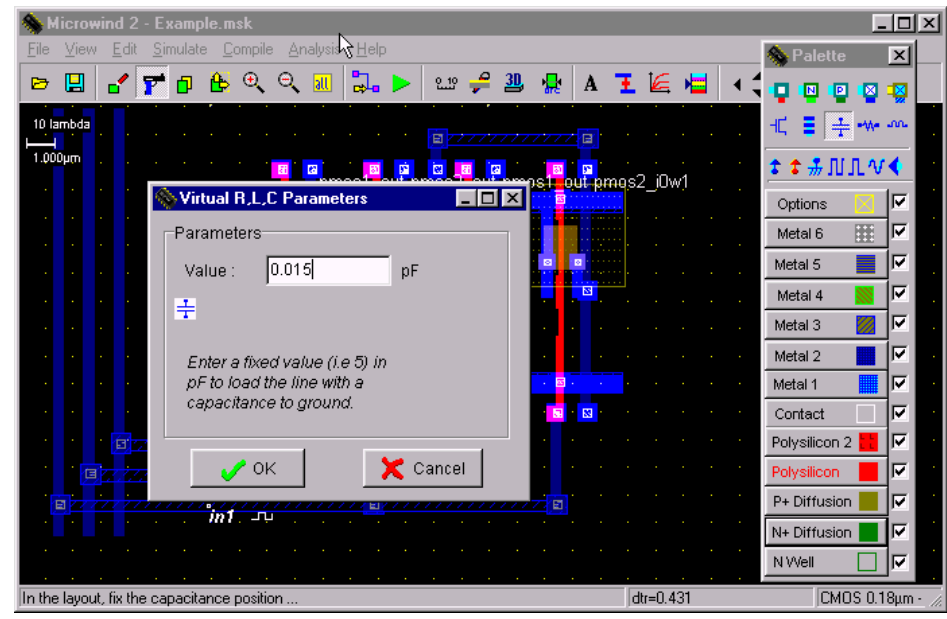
Microwind 2 - Example.msk

File View Edit Simulate Compile Analysis Help

all

3D

A

10 lambda

1.000µm

pmos1_out pmos2_out pmos1_out pmos2_i0w1

Virtual R,L,C Parameters

Parameters

Value : 0.015 pF

Enter a fixed value (i.e 5) in pF to load the line with a capacitance to ground.

OK

Cancel

in1

Palette

N

P

Options

Metal 6

Metal 5

Metal 4

Metal 3

Metal 2

Metal 1

Contact

Polysilicon 2

Polysilicon

P+ Diffusion

N+ Diffusion

N Well

In the layout, fix the capacitance position ...

dtr=0.431

CMOS 0.18µm -